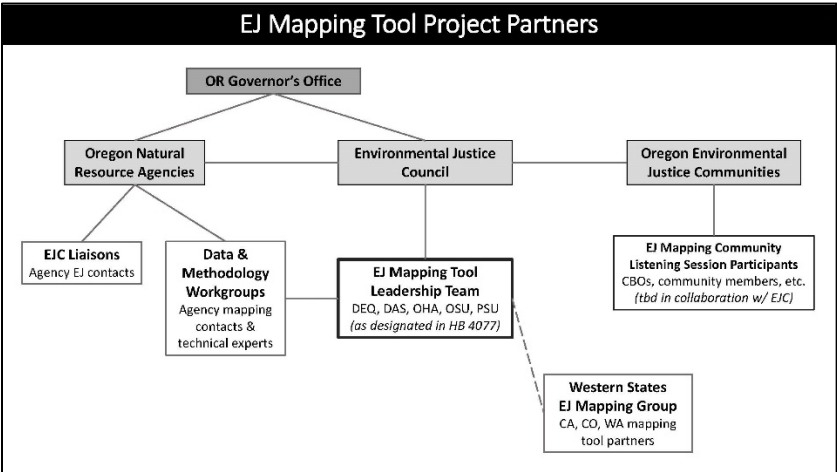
EJ Mapping Tool Project Partners

OR Governor's Office

Oregon Natural Resource Agencies

Environmental Justice Council

Oregon Environmental Justice Communities

EJC Liaisons
Agency EJ contacts

Data & Methodology Workgroups
Agency mapping contacts & technical experts

EJ Mapping Tool Leadership Team
DEQ, DAS, OHA, OSU, PSU
(as designated in HB 4077)

EJ Mapping Community Listening Session Participants
CBOs, community members, etc.
(tbd in collaboration w/ EJC)

Western States EJ Mapping Group
CA, CO, WA mapping tool partners